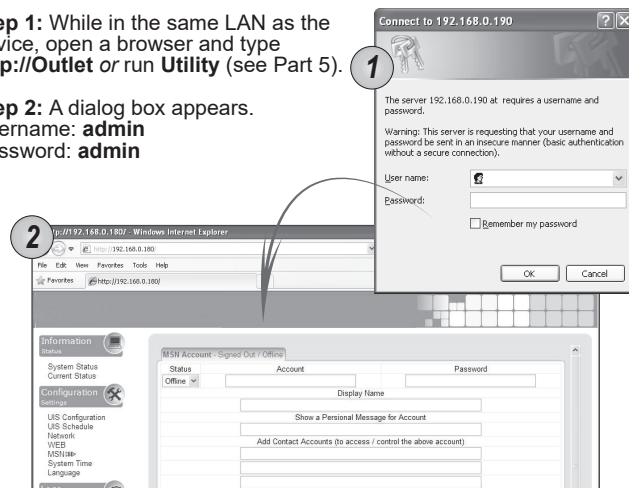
ep 1: While in the same LAN as the vice, open a browser and type p://Outlet or run Utility (see Part 5).

ep 2: A dialog box appears. sername: admin ssword: admin

Connect to 192.168.0.190

1

The server 192.168.0.190 at requires a username and password.

Warning: This server is requesting that your username and password be sent in an insecure manner (basic authentication without a secure connection).

User name:

Password:

Remember my password

OK Cancel

2

tp://192.168.0.180/ - Windows Internet Explorer

http://192.168.0.180/

File Edit View Favorites Tools Help

Favorites http://192.168.0.180/

Information
Status

System Status
Current Status

Configuration
Settings

UIS Configuration
UIS Schedule
Network
WEB
MSN
System Time
Language

MSN Account - Signed Out / Offline

| Status | Account | Password |
|---|---|---|
| Offline | | |

Display Name

Show a Persional Message for Account

Add Contact Accounts (to access / control the above account)